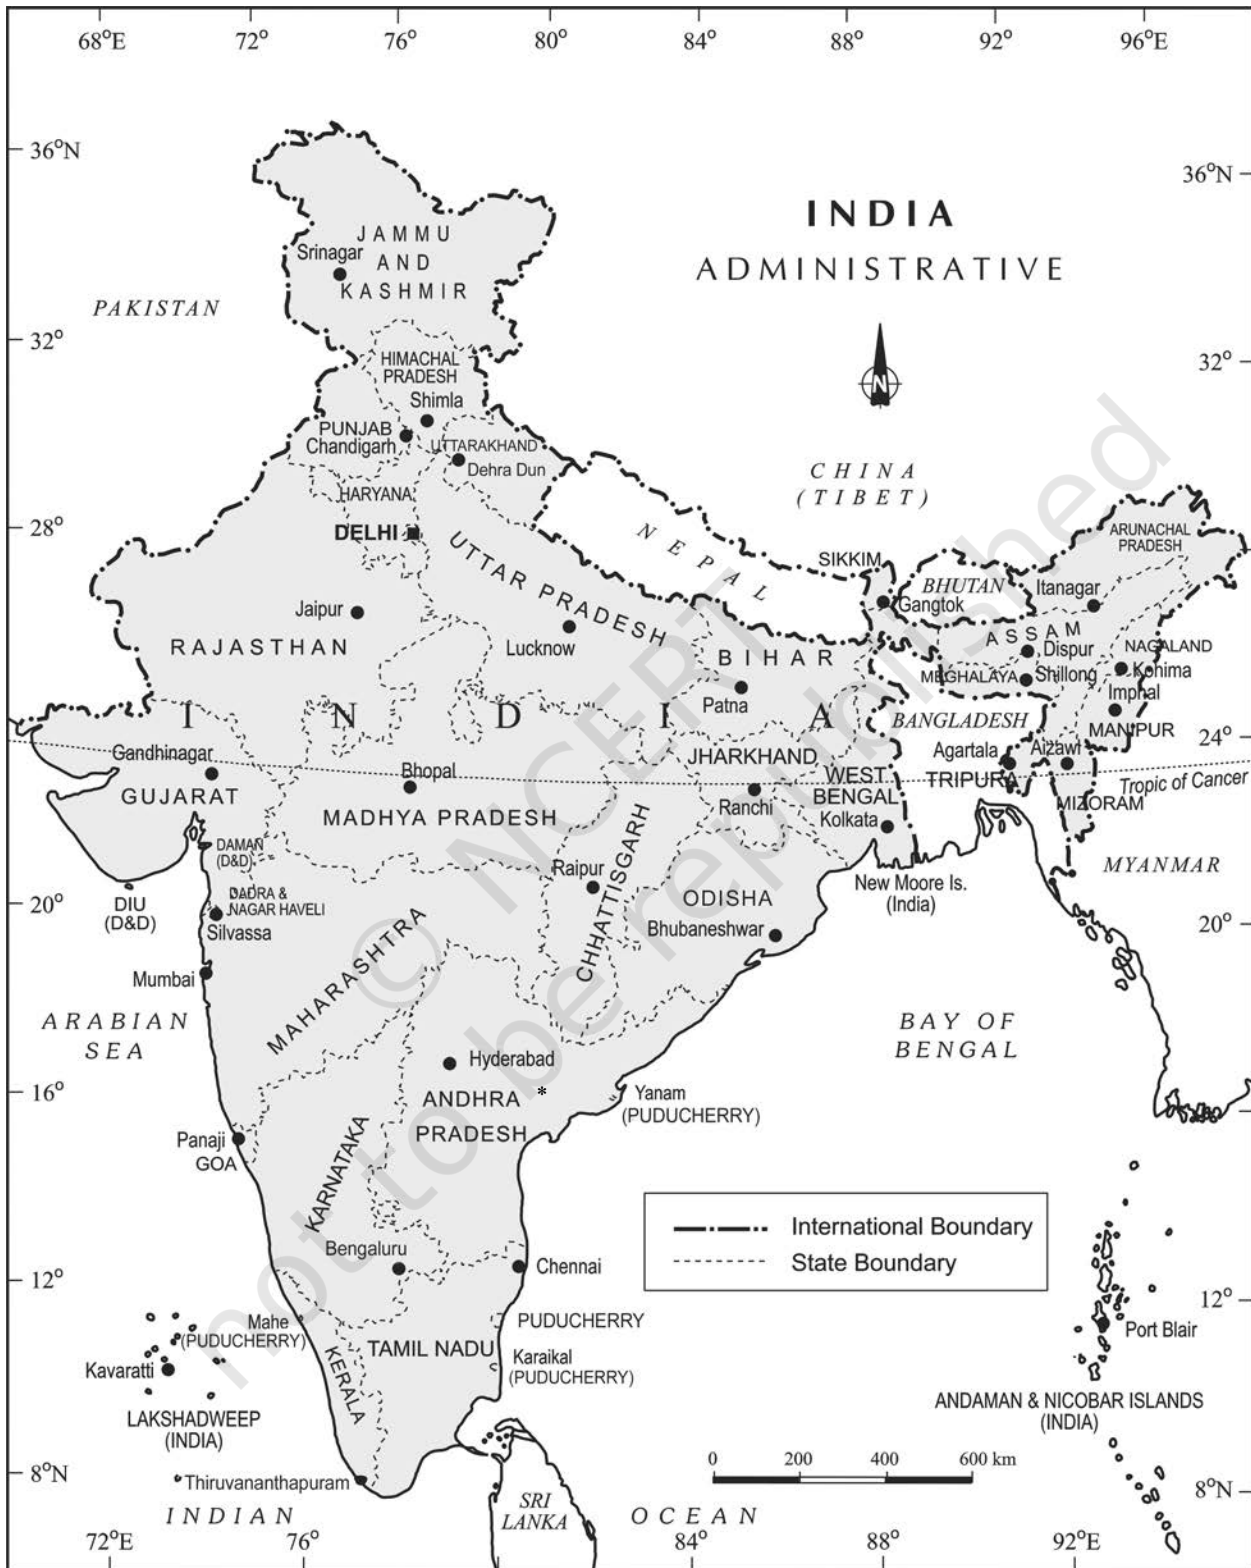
68°E 72° 76° 80° 84° 88° 92° 96°E

36°N 36°N

32° 32°

28°

24°

20° 20°

16°

12° 12°

8°N 8°N

72°E 76° 84° 88° 92°E

INDIA
ADMINISTRATIVE

N

JAMMU AND KASHMIR
Srinagar
PAKISTAN
HIMACHAL PRADESH
Shimla
PUNJAB
Chandigarh
UTTARAKHAND
Dehra Dun
HARYANA
DELHI
CHINA (TIBET)
NEPAL
UTTAR PRADESH
Lucknow
Jaipur
RAJASTHAN
SIKKIM
Gangtok
BHUTAN
ARUNACHAL PRADESH
Itanagar
ASSAM
Dispur
NAGALAND
Kohima
MEGHALAYA
Shillong
Imphal
MANIPUR
BIHAR
Patna
I N D I A
BANGLADESH
Agartala
Aizawl
TRIPURA
MIZORAM
Tropic of Cancer
Gandhinagar
GUJARAT
Bhopal
MADHYA PRADESH
JHARKHAND
Ranchi
WEST BENGAL
Kolkata
DAMAN (D&D)
DADRA & NAGAR HAVELI
Silvassa
DIU (D&D)
Raipur
CHHATTISGARH
ODISHA
Bhubaneshwar
New Moore Is. (India)
MYANMAR
MAHARASHTRA
Mumbai
ARABIAN SEA
BAY OF BENGAL
Hyderabad
ANDHRA PRADESH
*
Yanam (PUDUCHERRY)
Panaji
GOA
KARNATAKA
Bengaluru
Chennai
International Boundary
State Boundary
PUDUCHERRY
Mahe (PUDUCHERRY)
Kavaratti
TAMIL NADU
Karaikal (PUDUCHERRY)
KERALA
LAKSHADWEEP (INDIA)
Port Blair
ANDAMAN & NICOBAR ISLANDS (INDIA)
0 200 400 600 km
Thiruvananthapuram
INDIAN OCEAN
SRI LANKA

© NCERT not to be republished